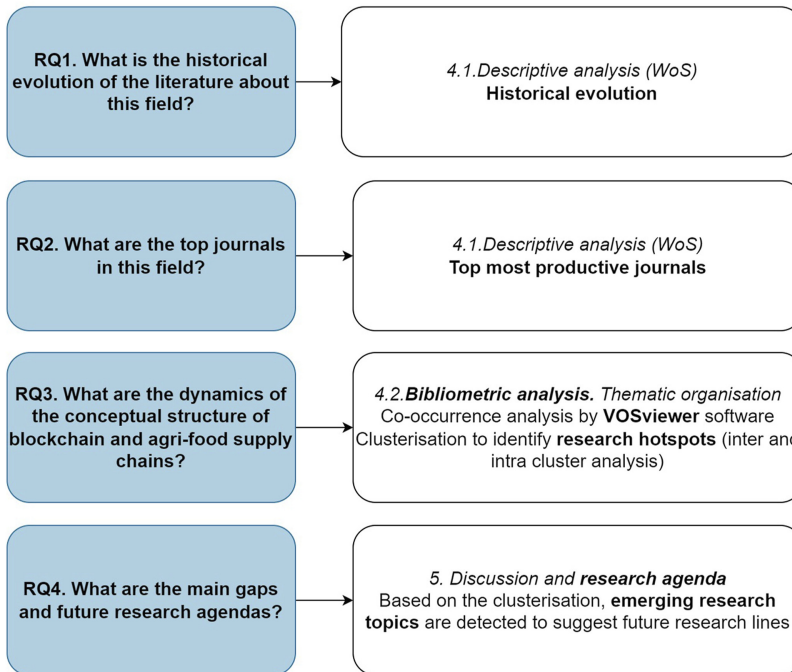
RQ1. What is the historical evolution of the literature about this field?

4.1.Descriptive analysis (WoS)
Historical evolution

RQ2. What are the top journals in this field?

4.1.Descriptive analysis (WoS)
Top most productive journals

RQ3. What are the dynamics of the conceptual structure of blockchain and agri-food supply chains?

4.2.Bibliometric analysis. Thematic organisation
Co-occurrence analysis by VOSviewer software
Clusterisation to identify research hotspots (inter an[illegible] intra cluster analysis)

RQ4. What are the main gaps and future research agendas?

5. Discussion and research agenda
Based on the clusterisation, emerging research topics are detected to suggest future research lines